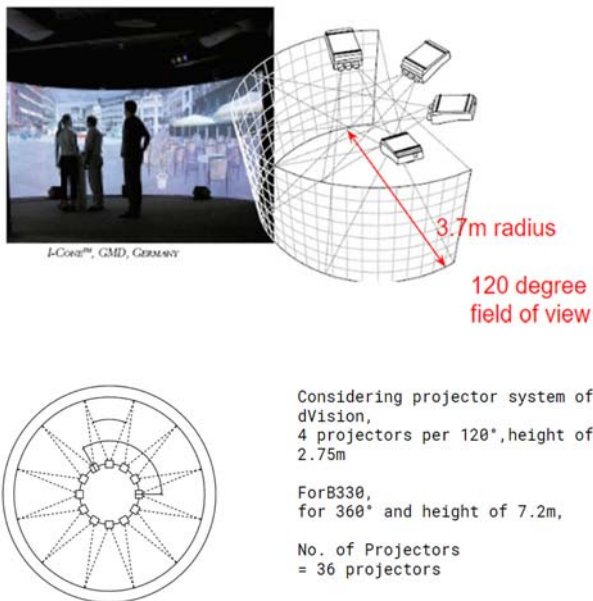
I-CONE™, GMD, GERMANY

3.7m radius

120 degree field of view

Considering projector system of dVision,
4 projectors per 120°,height of 2.75m

ForB330,
for 360° and height of 7.2m,

No. of Projectors
= 36 projectors